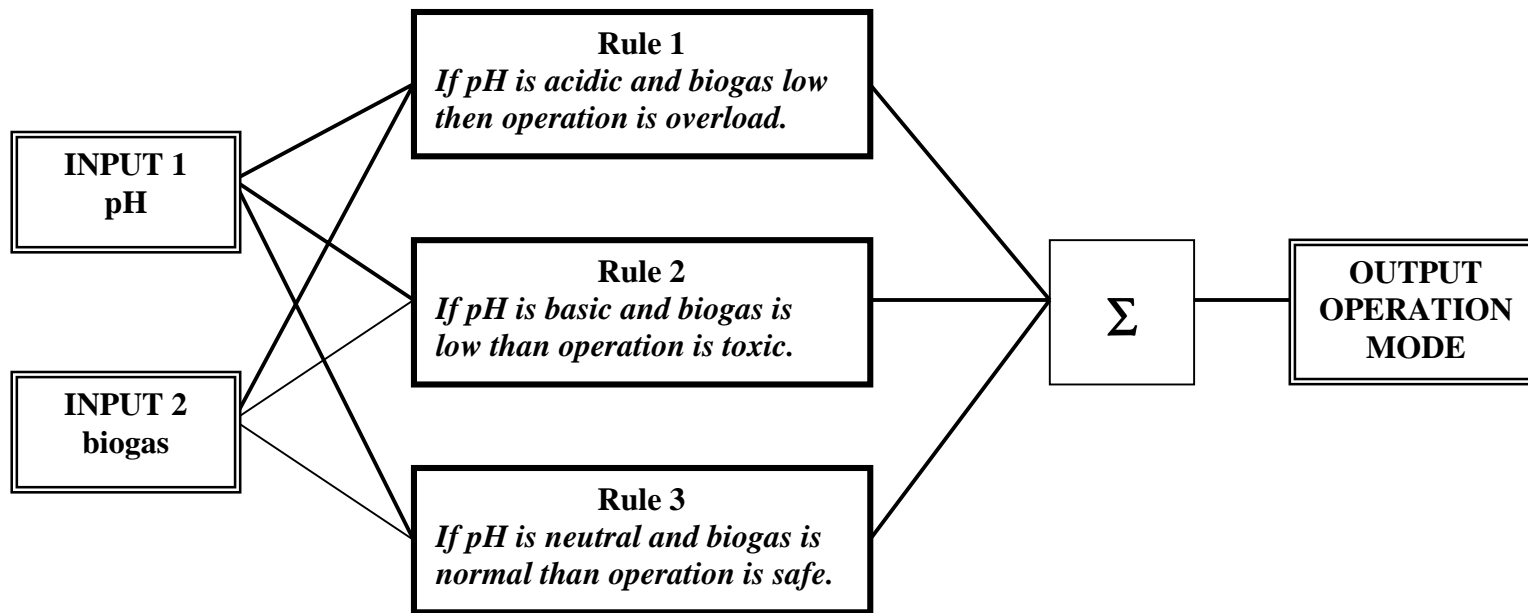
INPUT 1
pH

INPUT 2
biogas

Rule 1
If pH is acidic and biogas low then operation is overload.

Rule 2
If pH is basic and biogas is low than operation is toxic.

Rule 3
If pH is neutral and biogas is normal than operation is safe.

$\Sigma$

OUTPUT
OPERATION
MODE